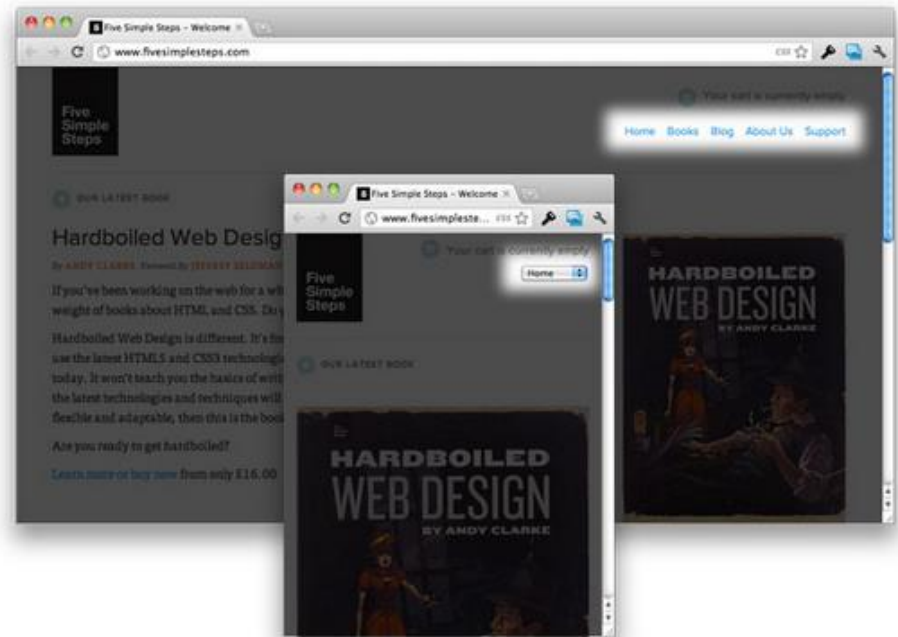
Five Simple Steps – Welcome

www.fivesimplesteps.com

Five Simple Steps

Your cart is currently empty

Home Books Blog About Us Support

OUR LATEST BOOK

Hardboiled Web Desig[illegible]

By ANDY CLARKE. Foreword by JEFFREY ZELDMAN

If you've been working on the web for a w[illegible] weight of books about HTML and CSS. Do y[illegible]

Hardboiled Web Design is different. It's fi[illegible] use the latest HTML5 and CSS3 technologi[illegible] today. It won't teach you the basics of writ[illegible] the latest technologies and techniques will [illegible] flexible and adaptable, then this is the book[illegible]

Are you ready to get hardboiled?

Learn more or buy now from only £16.00

HARDBOILED WEB DESIGN BY ANDY CLARKE

Five Simple Steps – Welcome

www.fivesimpleste...

Five Simple Steps

Your cart is currently empty

Home

OUR LATEST BOOK

HARDBOILED WEB DESIGN BY ANDY CLARKE